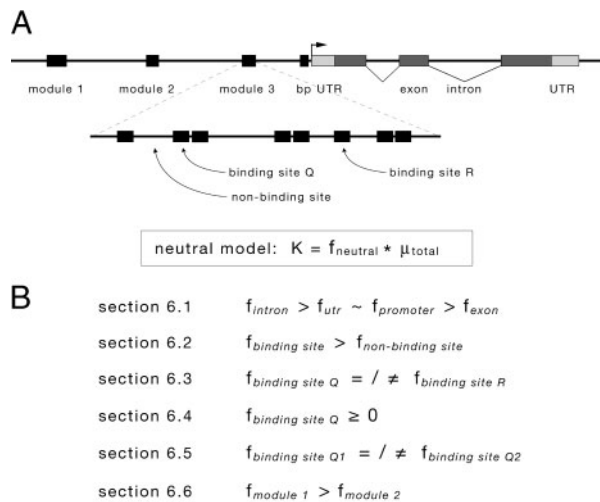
A

module 1

module 2

module 3

bp

UTR

exon

intron

UTR

binding site Q

binding site R

non-binding site

neutral model: $K = f_{neutral} * \mu_{total}$

B

section 6.1 $f_{intron} > f_{utr} \sim f_{promoter} > f_{exon}$

section 6.2 $f_{binding\ site} > f_{non\text{-}binding\ site}$

section 6.3 $f_{binding\ site\ Q} = / \neq f_{binding\ site\ R}$

section 6.4 $f_{binding\ site\ Q} \geq 0$

section 6.5 $f_{binding\ site\ Q1} = / \neq f_{binding\ site\ Q2}$

section 6.6 $f_{module\ 1} > f_{module\ 2}$